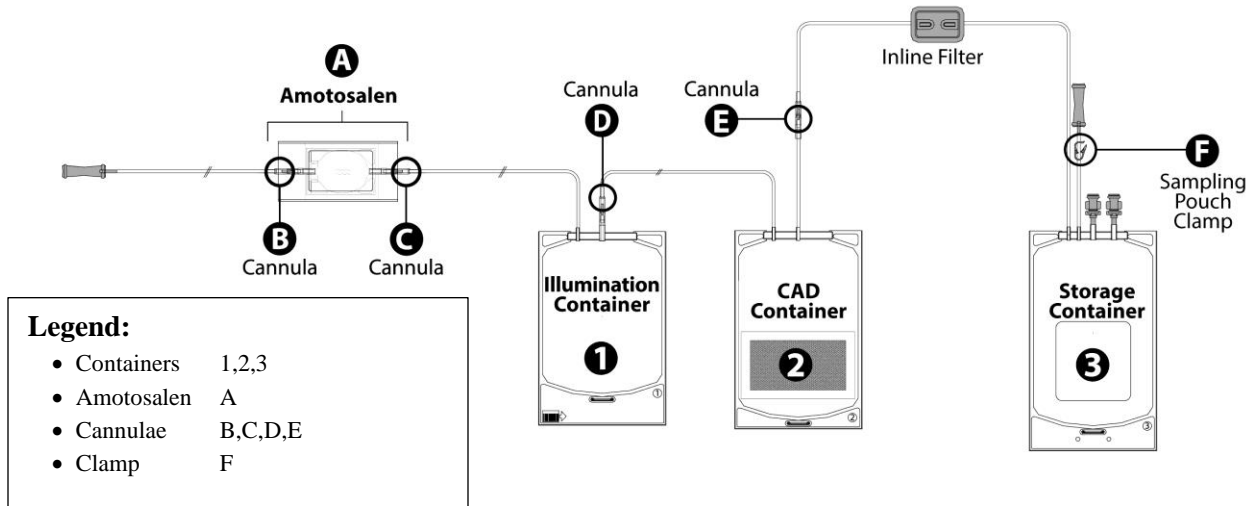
A
Amotosalen

B
Cannula

C
Cannula

Cannula
D

Cannula
E

Inline Filter

F
Sampling Pouch Clamp

Illumination Container
1
①

CAD Container
2
②

Storage Container
3
③

Legend:
- Containers 1,2,3
- Amotosalen A
- Cannulae B,C,D,E
- Clamp F